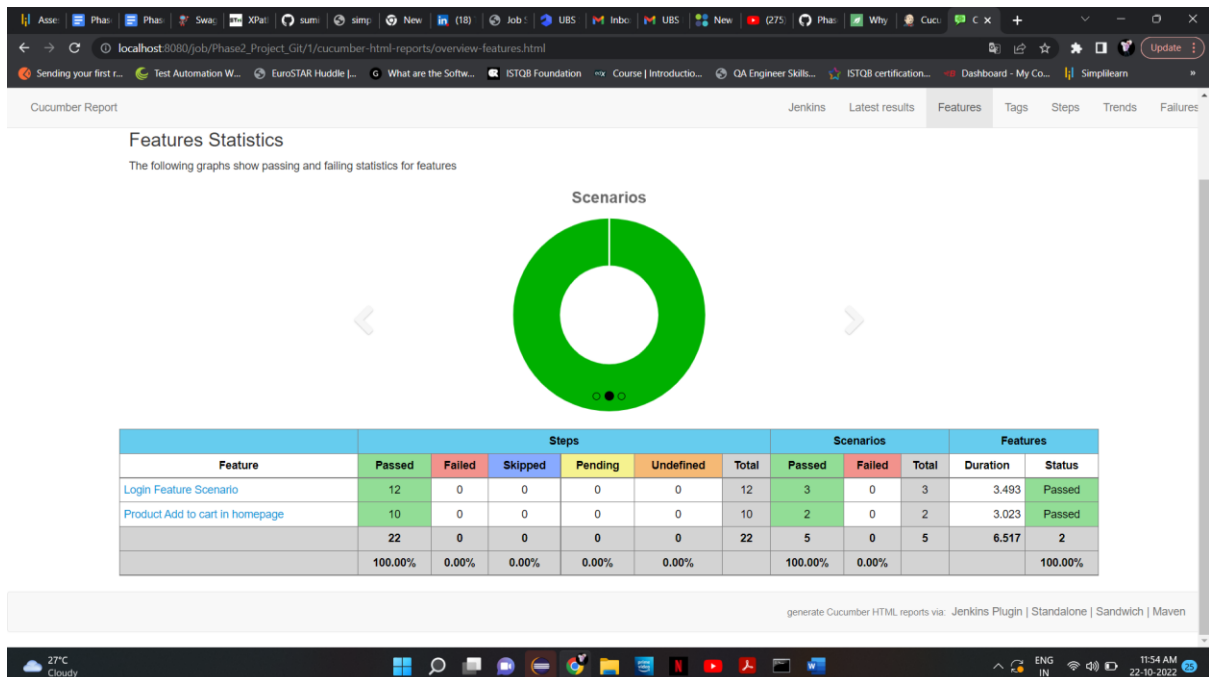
Asse | Phas | Phas | Swag | XPat | sum | simp | New | (18) | Job | UBS | Inbo | UBS | New | (275) | Phas | Why | Cucu | C ×

localhost:8080/job/Phase2_Project_Git/1/cucumber-html-reports/overview-features.html

Update

Sending your first r... | Test Automation W... | EuroSTAR Huddle |... | What are the Softw... | ISTQB Foundation | Course | Introductio... | QA Engineer Skills... | ISTQB certification... | Dashboard - My Co... | Simplilearn

Cucumber Report

Jenkins | Latest results | Features | Tags | Steps | Trends | Failures

Features Statistics

The following graphs show passing and failing statistics for features

Scenarios

| | Steps | | | | | | Scenarios | | | Features | |
|---|---|---|---|---|---|---|---|---|---|---|---|
| Feature | Passed | Failed | Skipped | Pending | Undefined | Total | Passed | Failed | Total | Duration | Status |
| Login Feature Scenario | 12 | 0 | 0 | 0 | 0 | 12 | 3 | 0 | 3 | 3.493 | Passed |
| Product Add to cart in homepage | 10 | 0 | 0 | 0 | 0 | 10 | 2 | 0 | 2 | 3.023 | Passed |
| | 22 | 0 | 0 | 0 | 0 | 22 | 5 | 0 | 5 | 6.517 | 2 |
| | 100.00% | 0.00% | 0.00% | 0.00% | 0.00% | | 100.00% | 0.00% | | | 100.00% |

generate Cucumber HTML reports via: Jenkins Plugin | Standalone | Sandwich | Maven

27°C
Cloudy

ENG
IN

11:54 AM
22-10-2022